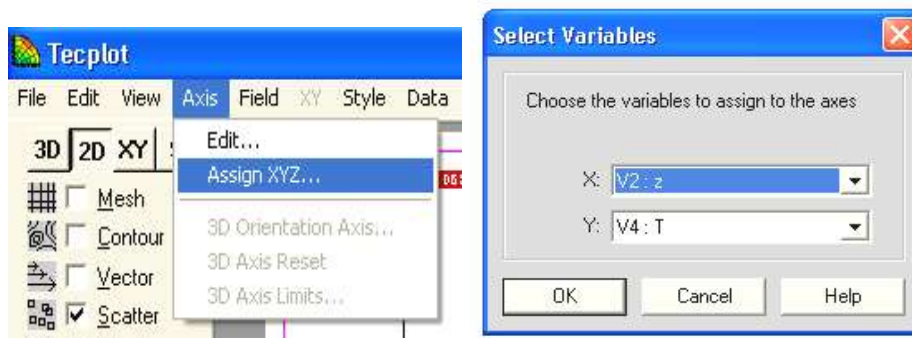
Tecplot

File Edit View Axis Field XY Style Data

3D 2D XY

Mesh

Contour

Vector

Scatter

Edit...

Assign XYZ...

3D Orientation Axis...

3D Axis Reset

3D Axis Limits...

Select Variables

Choose the variables to assign to the axes

X: V2 : z

Y: V4 : T

OK Cancel Help